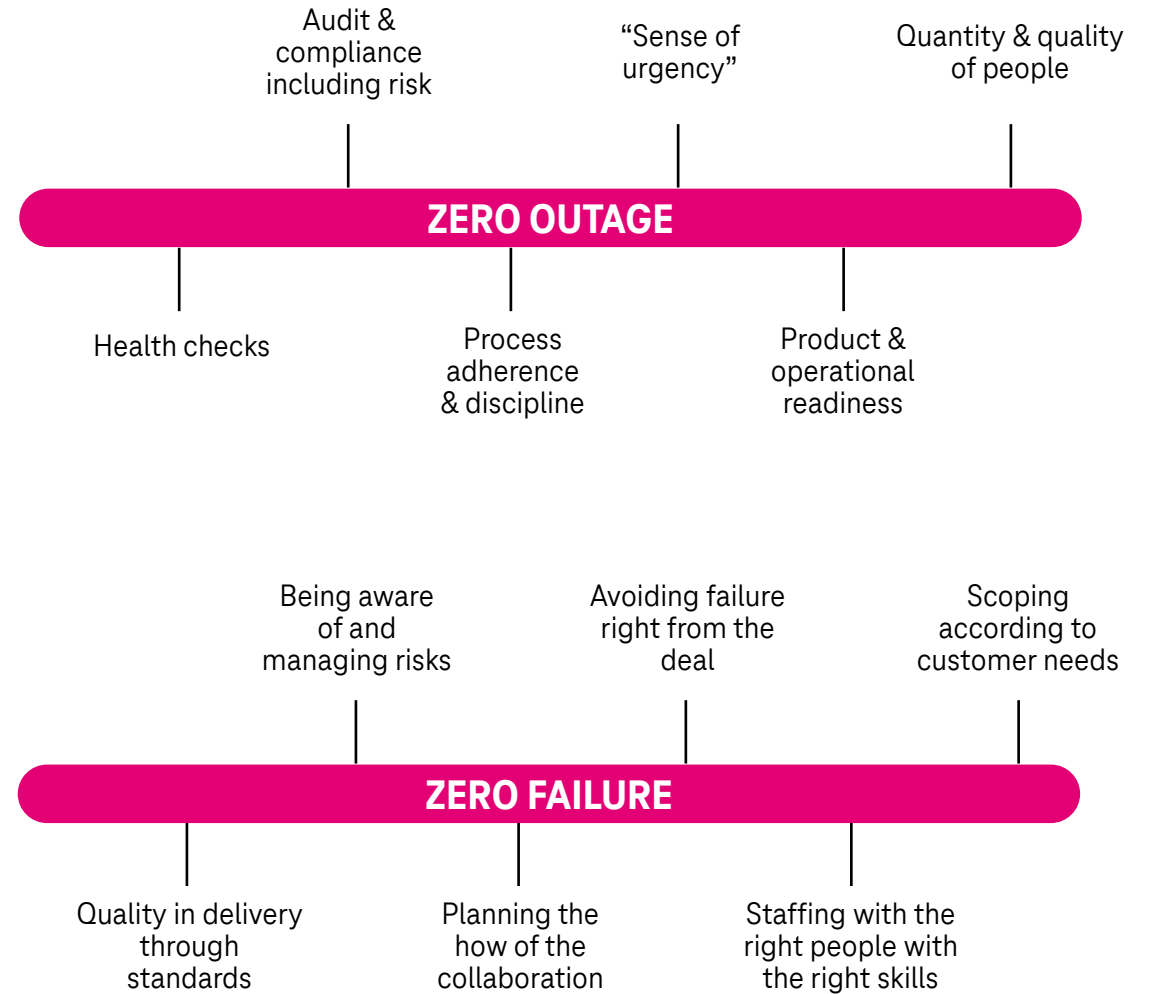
Audit & compliance including risk

“Sense of urgency”

Quantity & quality of people

ZERO OUTAGE

Health checks

Process adherence & discipline

Product & operational readiness

Being aware of and managing risks

Avoiding failure right from the deal

Scoping according to customer needs

ZERO FAILURE

Quality in delivery through standards

Planning the how of the collaboration

Staffing with the right people with the right skills